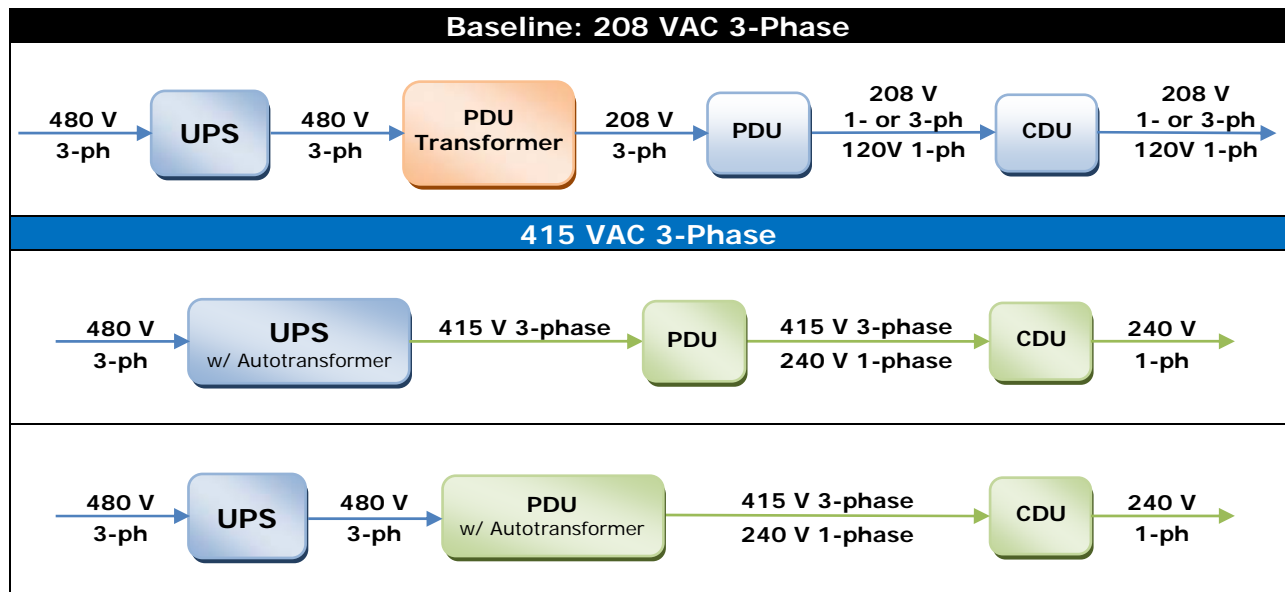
Baseline: 208 VAC 3-Phase

480 V
3-ph
UPS
480 V
3-ph
PDU
Transformer
208 V
3-ph
PDU
208 V
1- or 3-ph
120V 1-ph
CDU
208 V
1- or 3-ph
120V 1-ph

415 VAC 3-Phase

480 V
3-ph
UPS
w/ Autotransformer
415 V 3-phase
PDU
415 V 3-phase
240 V 1-phase
CDU
240 V
1-ph

480 V
3-ph
UPS
480 V
3-ph
PDU
w/ Autotransformer
415 V 3-phase
240 V 1-phase
CDU
240 V
1-ph